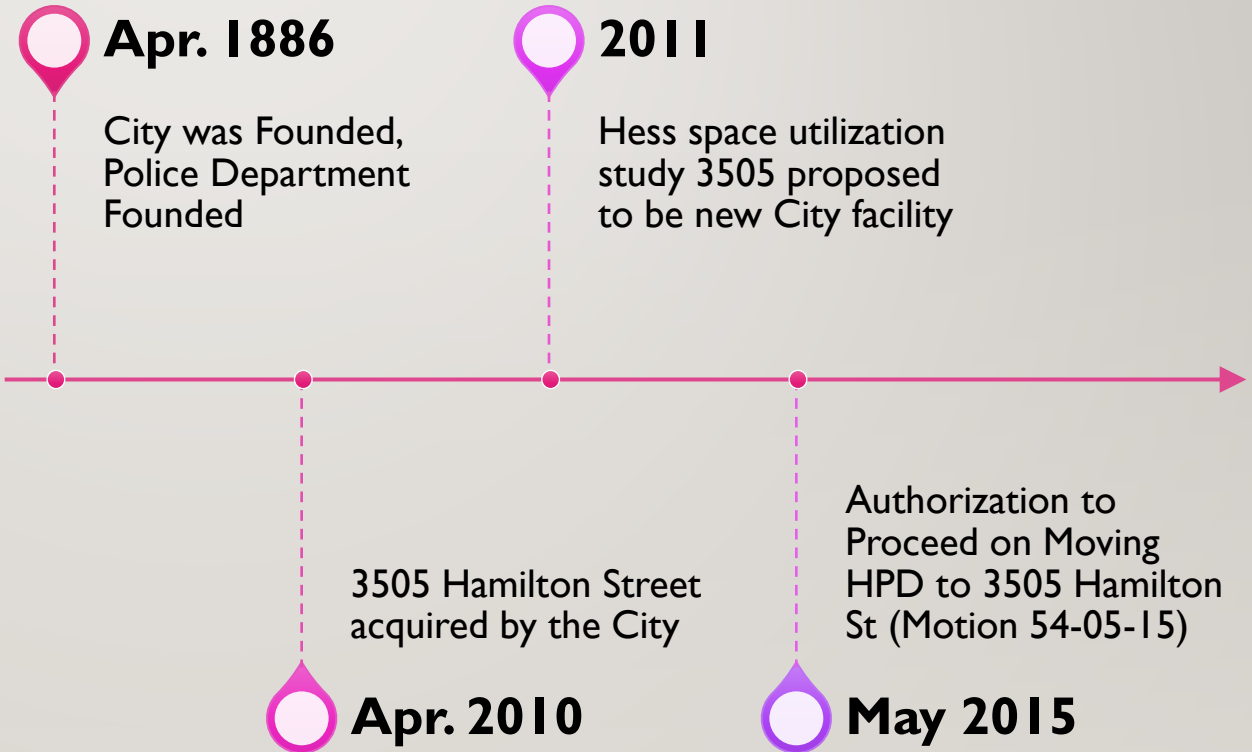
Apr. 1886

City was Founded, Police Department Founded

2011

Hess space utilization study 3505 proposed to be new City facility

3505 Hamilton Street acquired by the City

Apr. 2010

Authorization to Proceed on Moving HPD to 3505 Hamilton St (Motion 54-05-15)

May 2015